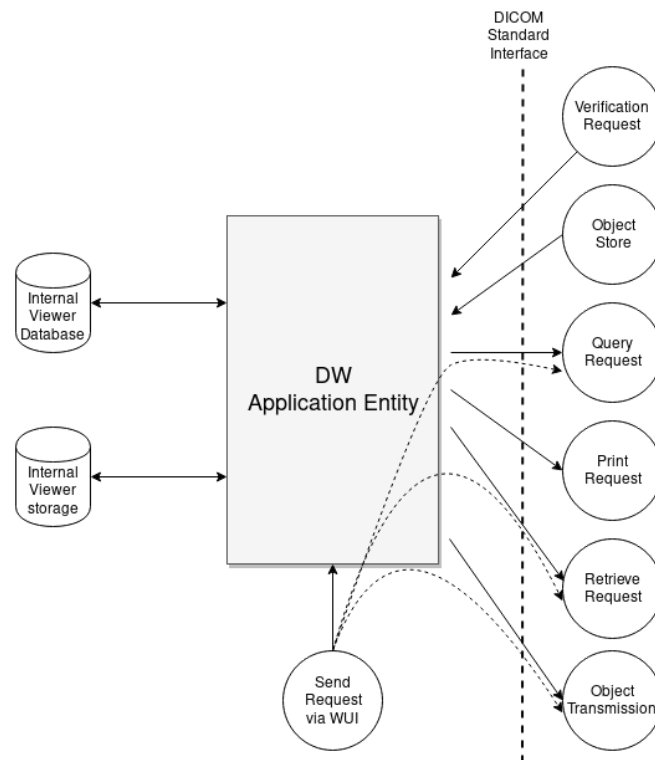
DICOM Standard Interface

Verification Request

Object Store

Internal Viewer Database

DW Application Entity

Query Request

Internal Viewer storage

Print Request

Retrieve Request

Send Request via WUI

Object Transmission